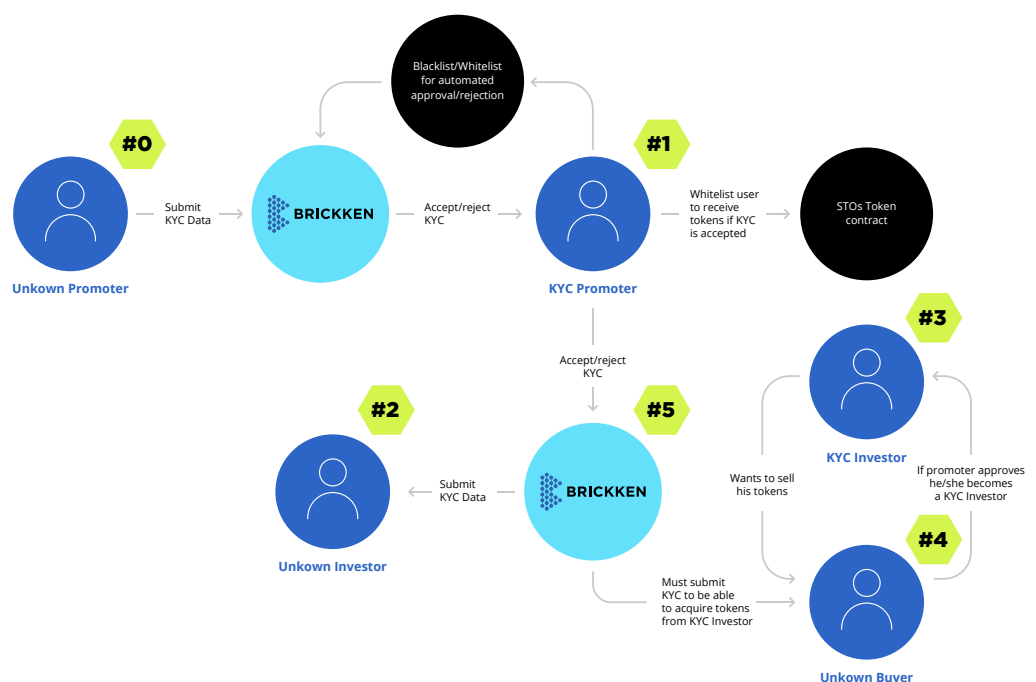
Blacklist/Whitelist for automated approval/rejection

#0

#1

Submit KYC Data

BRICKKEN

Accept/reject KYC

Whitelist user to receive tokens if KYC is accepted

STOs Token contract

Unkown Promoter

KYC Promoter

#3

Accept/reject KYC

#2

#5

KYC Investor

Submit KYC Data

BRICKKEN

Wants to sell his tokens

If promoter approves he/she becomes a KYC Investor

#4

Unkown Investor

Must submit KYC to be able to acquire tokens from KYC Investor

Unkown Buyer